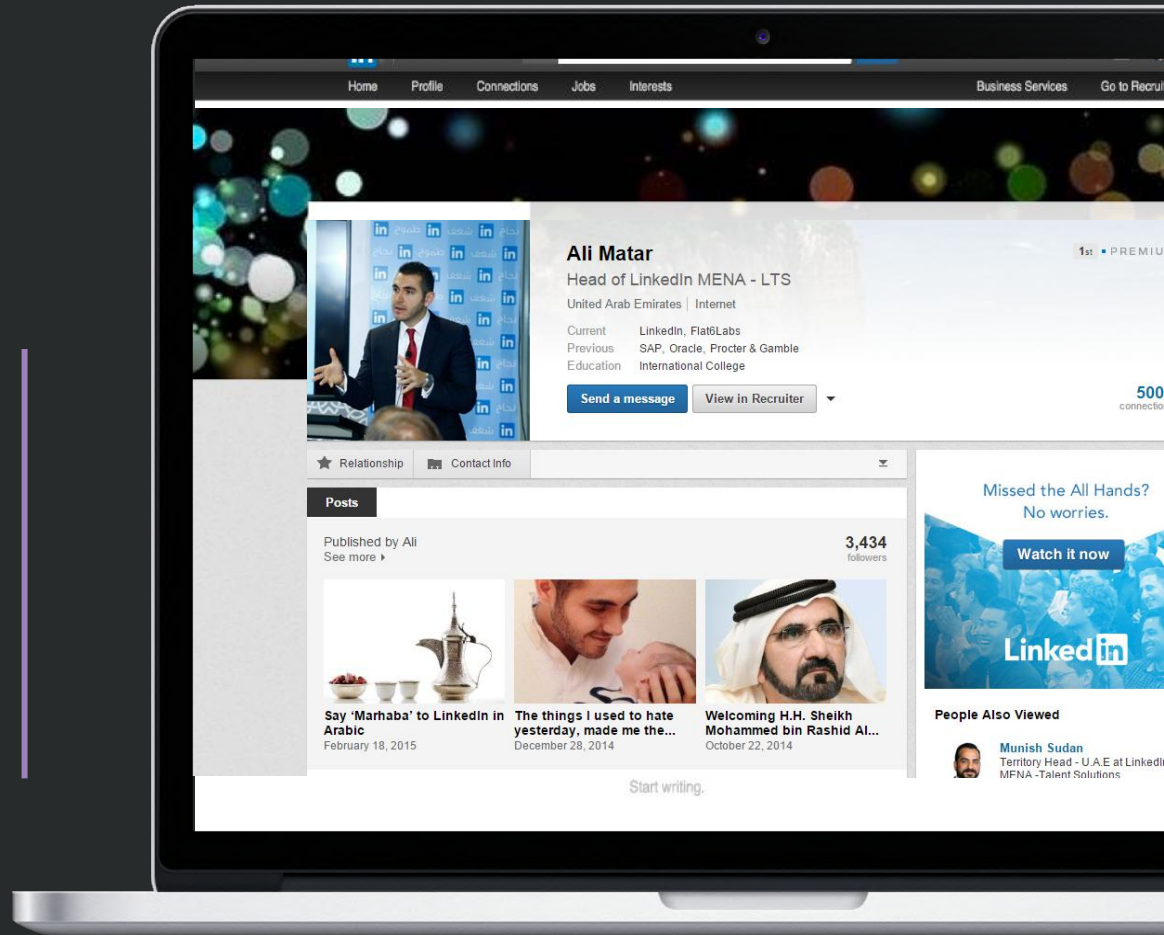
Home Profile Connections Jobs Interests Business Services Go to Recrui

Ali Matar
Head of LinkedIn MENA - LTS
United Arab Emirates | Internet
Current LinkedIn, Flat6Labs
Previous SAP, Oracle, Procter & Gamble
Education International College

Send a message
View in Recruiter

1st PREMIU

500
connectio

Relationship
Contact Info

Posts

Published by Ali
See more

3,434
followers

Say 'Marhaba' to LinkedIn in Arabic
February 18, 2015

The things I used to hate yesterday, made me the...
December 28, 2014

Welcoming H.H. Sheikh Mohammed bin Rashid Al...
October 22, 2014

Missed the All Hands? No worries.
Watch it now
Linked in

People Also Viewed
Munish Sudan
Territory Head - U.A.E at LinkedI
MENA -Talent Solutions

Start writing.